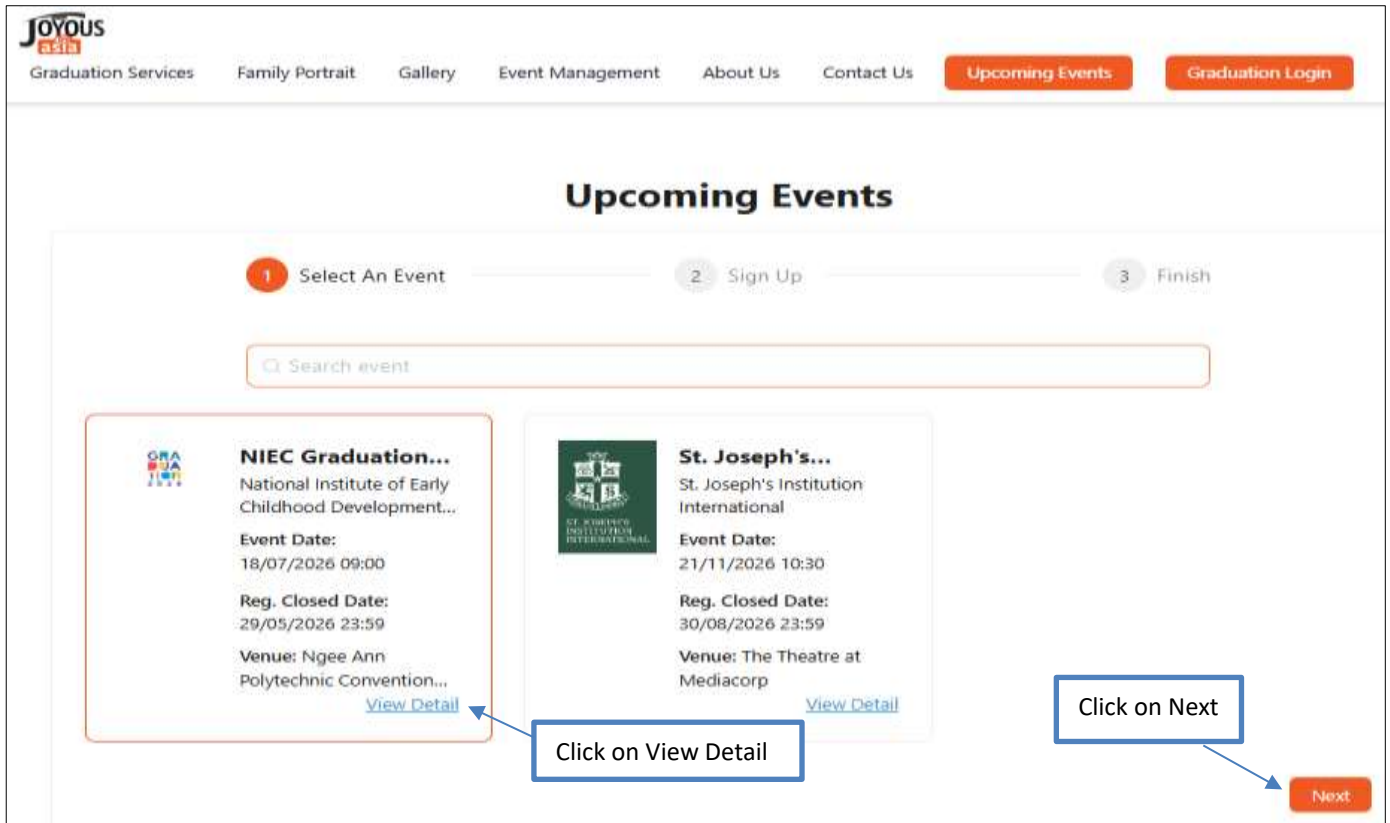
JOYOUS asia

Graduation Services   Family Portrait   Gallery   Event Management   About Us   Contact Us   Upcoming Events   Graduation Login

Upcoming Events

1 Select An Event   2 Sign Up   3 Finish

Search event

GRA DUA TION

NIEC Graduation...
National Institute of Early Childhood Development...
Event Date:
18/07/2026 09:00
Reg. Closed Date:
29/05/2026 23:59
Venue: Ngee Ann Polytechnic Convention...
View Detail

ST. JOSEPH'S INSTITUTION INTERNATIONAL

St. Joseph's...
St. Joseph's Institution International
Event Date:
21/11/2026 10:30
Reg. Closed Date:
30/08/2026 23:59
Venue: The Theatre at Mediacorp
View Detail

Click on View Detail

Click on Next

Next